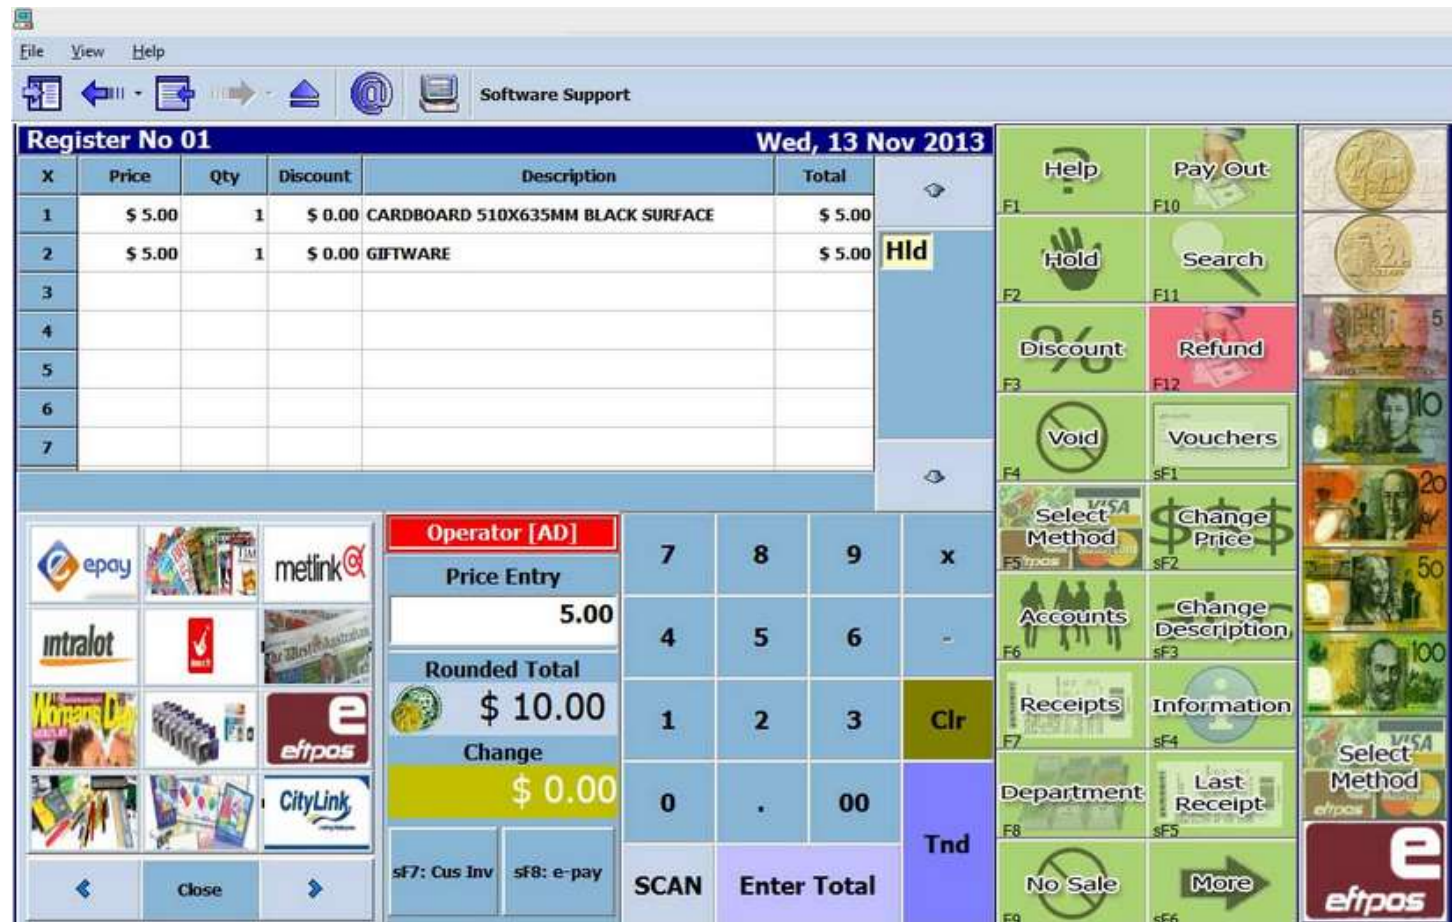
File View Help

Software Support

Register No 01 Wed, 13 Nov 2013

| X | Price | Qty | Discount | Description | Total |
|---|---|---|---|---|---|
| 1 | \$ 5.00 | 1 | \$ 0.00 | CARDBOARD 510X635MM BLACK SURFACE | \$ 5.00 |
| 2 | \$ 5.00 | 1 | \$ 0.00 | GIFTWARE | \$ 5.00 |
| 3 | | | | | |
| 4 | | | | | |
| 5 | | | | | |
| 6 | | | | | |
| 7 | | | | | |

Hld

Help F1
Pay Out F10
Hold F2
Search F11
Discount F3
Refund F12
Void F4
Vouchers sF1
Select Method F5
Change Price sF2
Accounts F6
Change Description sF3
Receipts F7
Information sF4
Department F8
Last Receipt sF5
No Sale F9
More sF6

epay
metlink
intralot
eftpos
CityLink
Close

Operator [AD]
Price Entry
5.00
Rounded Total
\$ 10.00
Change
\$ 0.00
sF7: Cus Inv
sF8: e-pay

7 8 9 x
4 5 6 -
1 2 3 Clr
0 . 00
Tnd
SCAN
Enter Total

Select Method
eftpos